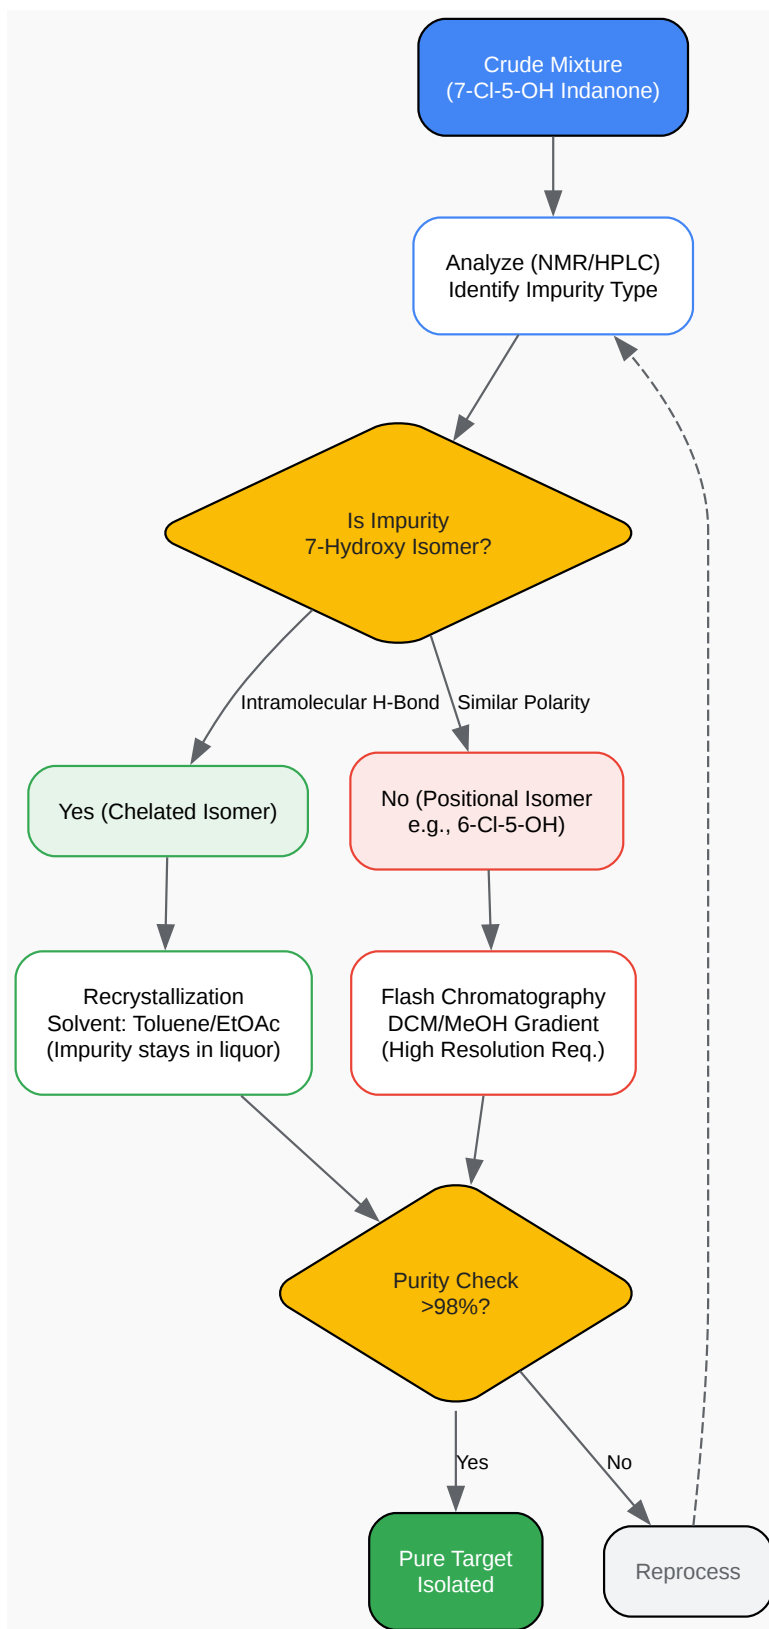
Crude Mixture
(7-Cl-5-OH Indanone)

Analyze (NMR/HPLC)
Identify Impurity Type

Is Impurity
7-Hydroxy Isomer?

Intramolecular H-Bond

Similar Polarity

Yes (Chelated Isomer)

No (Positional Isomer
e.g., 6-Cl-5-OH)

Recrystallization
Solvent: Toluene/EtOAc
(Impurity stays in liquor)

Flash Chromatography
DCM/MeOH Gradient
(High Resolution Req.)

Purity Check
>98%?

Yes

No

Pure Target
Isolated

Reprocess